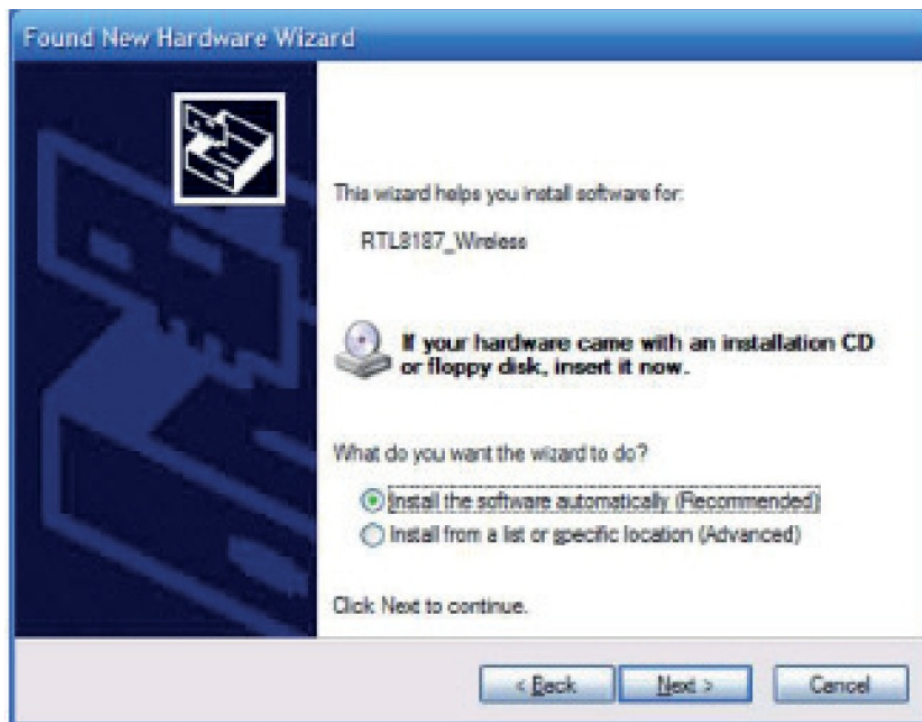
Found New Hardware Wizard

This wizard helps you install software for:

RTL8187_Wireless

If your hardware came with an installation CD or floppy disk, insert it now.

What do you want the wizard to do?

Install the software automatically (Recommended)
Install from a list or specific location (Advanced)

Click Next to continue.

< Back Next > Cancel